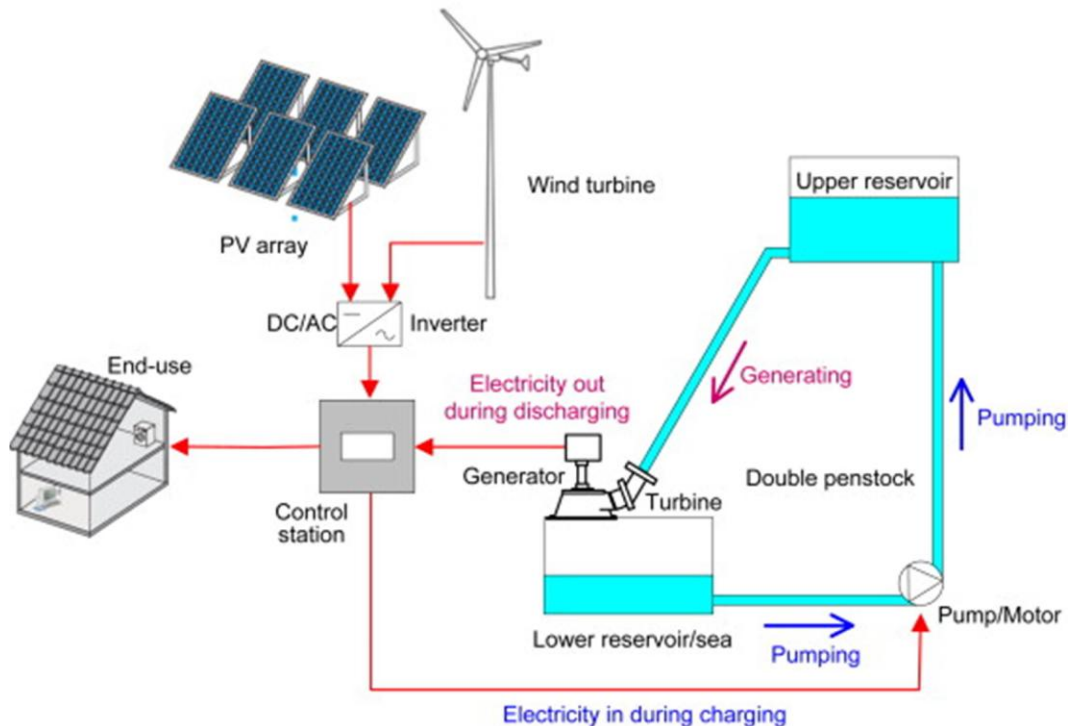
Wind turbine

PV array

Upper reservoir

DC/AC

Inverter

End-use

Electricity out during discharging

Generating

Pumping

Generator

Turbine

Double penstock

Control station

Lower reservoir/sea

Pumping

Pump/Motor

Electricity in during charging